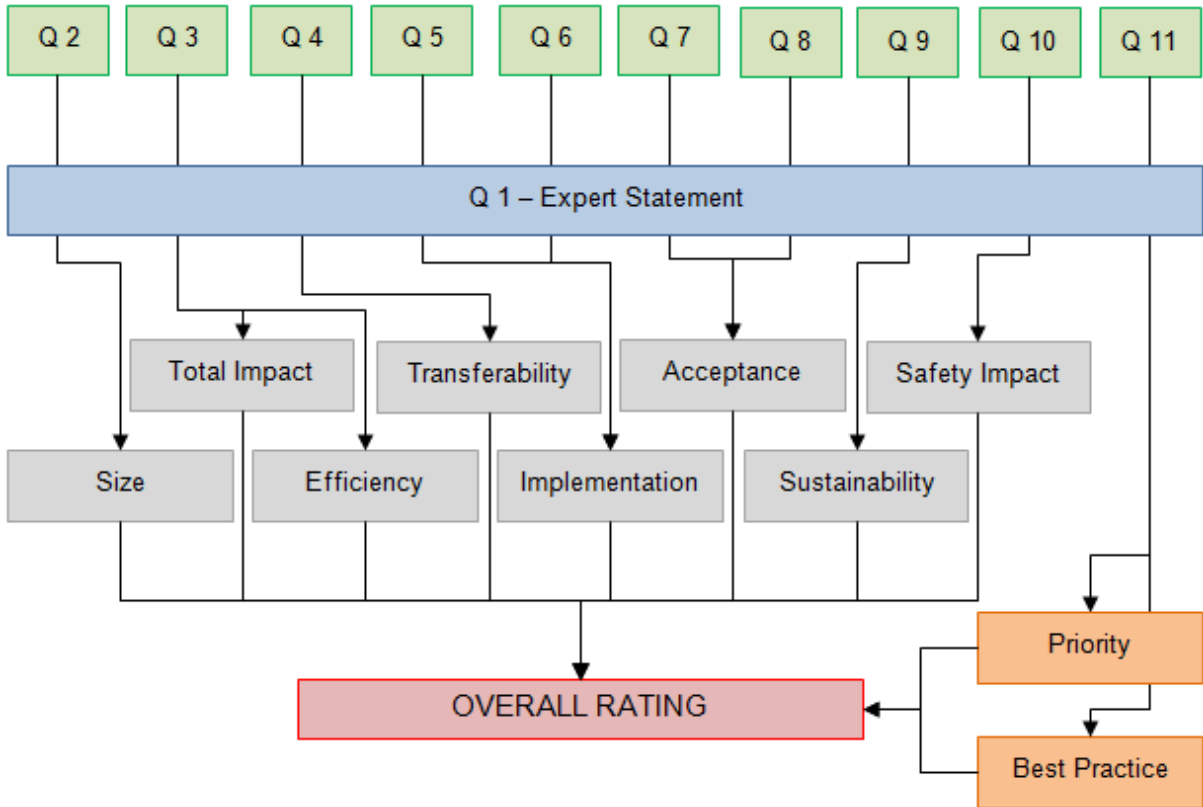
Q 2
Q 3
Q 4
Q 5
Q 6
Q 7
Q 8
Q 9
Q 10
Q 11

Q 1 – Expert Statement

Total Impact
Transferability
Acceptance
Safety Impact

Size
Efficiency
Implementation
Sustainability

Priority

OVERALL RATING

Best Practice